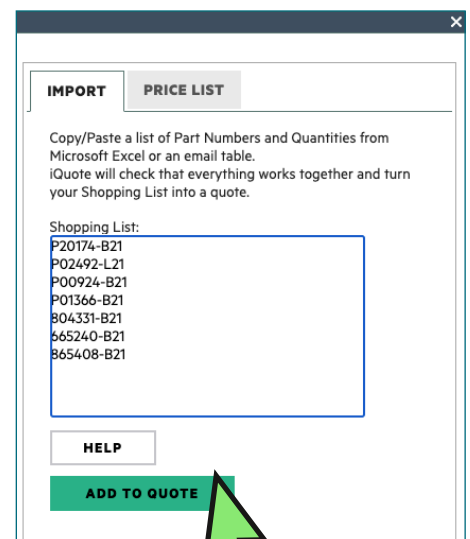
×

IMPORT

PRICE LIST

Copy/Paste a list of Part Numbers and Quantities from Microsoft Excel or an email table.
iQuote will check that everything works together and turn your Shopping List into a quote.

Shopping List:
P20174-B21
P02492-L21
P00924-B21
P01366-B21
804331-B21
665240-B21
865408-B21

HELP

ADD TO QUOTE